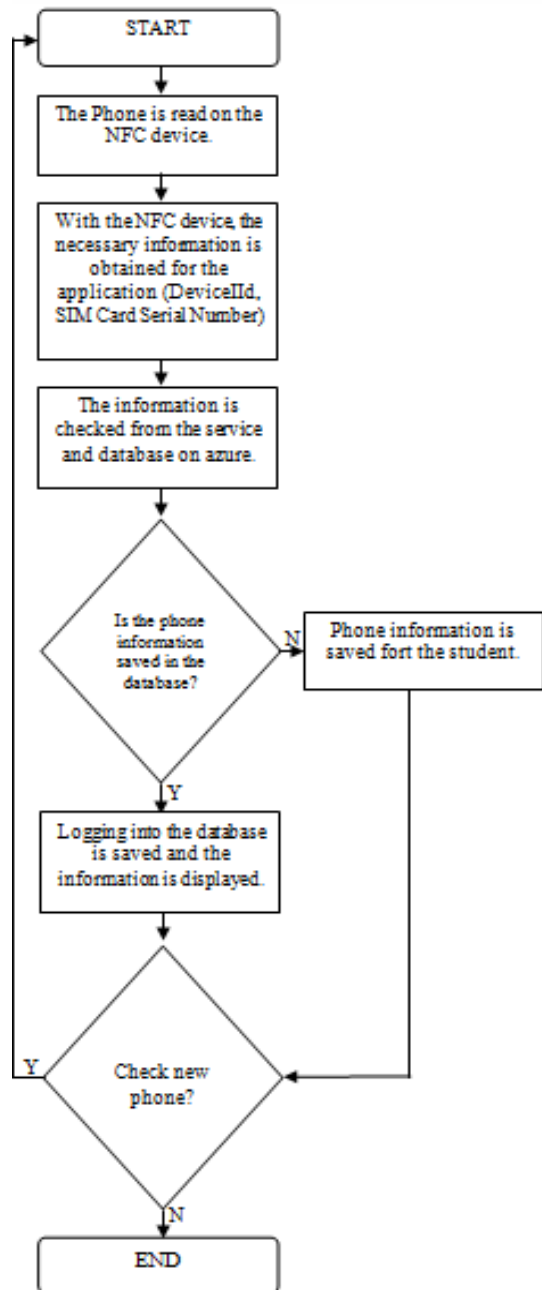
START

The Phone is read on the NFC device.

With the NFC device, the necessary information is obtained for the application (DeviceIId, SIM Card Serial Number)

The information is checked from the service and database on azure.

Is the phone information saved in the database?

N

Phone information is saved fort the student.

Y

Logging into the database is saved and the information is displayed.

Y

Check new phone?

N

END